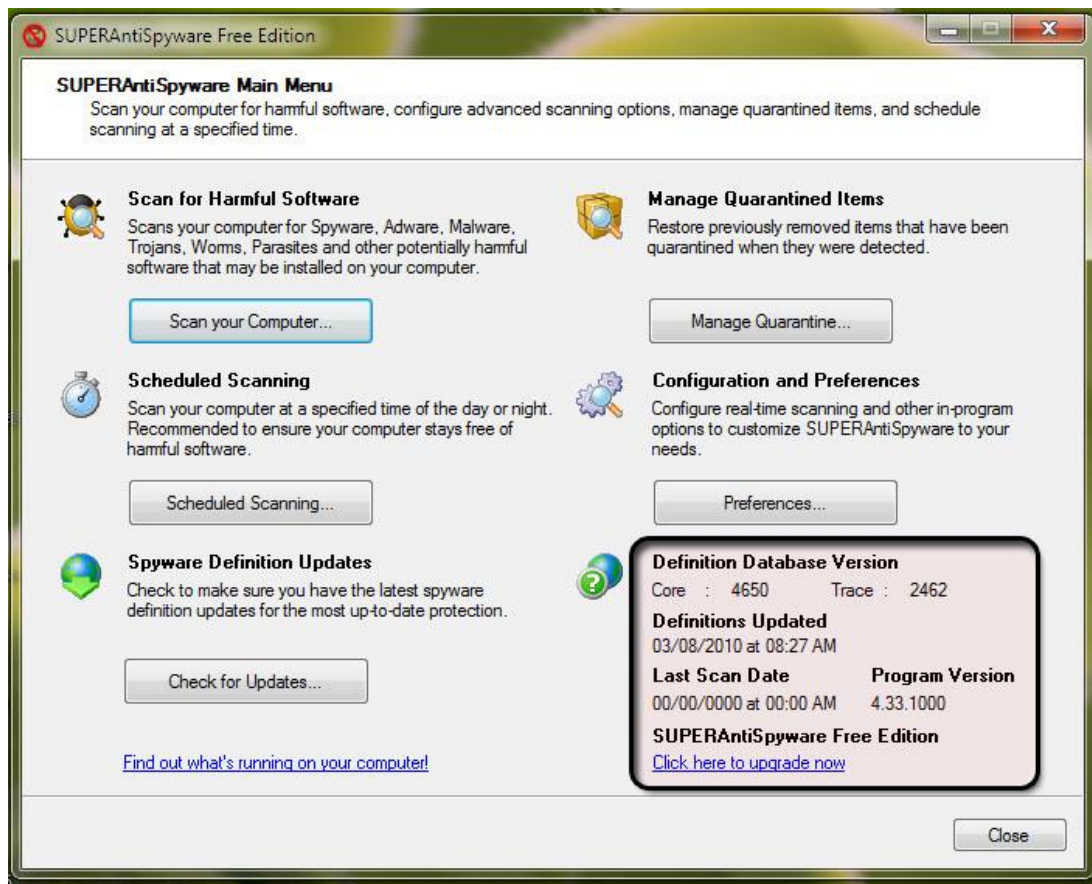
SUPERAntiSpyware Free Edition

SUPERAntiSpyware Main Menu
Scan your computer for harmful software, configure advanced scanning options, manage quarantined items, and schedule scanning at a specified time.

Scan for Harmful Software
Scans your computer for Spyware, Adware, Malware, Trojans, Worms, Parasites and other potentially harmful software that may be installed on your computer.

Scan your Computer...

Manage Quarantined Items
Restore previously removed items that have been quarantined when they were detected.

Manage Quarantine...

Scheduled Scanning
Scan your computer at a specified time of the day or night. Recommended to ensure your computer stays free of harmful software.

Scheduled Scanning...

Configuration and Preferences
Configure real-time scanning and other in-program options to customize SUPERAntiSpyware to your needs.

Preferences...

Spyware Definition Updates
Check to make sure you have the latest spyware definition updates for the most up-to-date protection.

Check for Updates...

Definition Database Version
Core : 4650 Trace : 2462
Definitions Updated
03/08/2010 at 08:27 AM
Last Scan Date
00/00/0000 at 00:00 AM
Program Version
4.33.1000
SUPERAntiSpyware Free Edition
Click here to upgrade now

Find out what's running on your computer!

Close